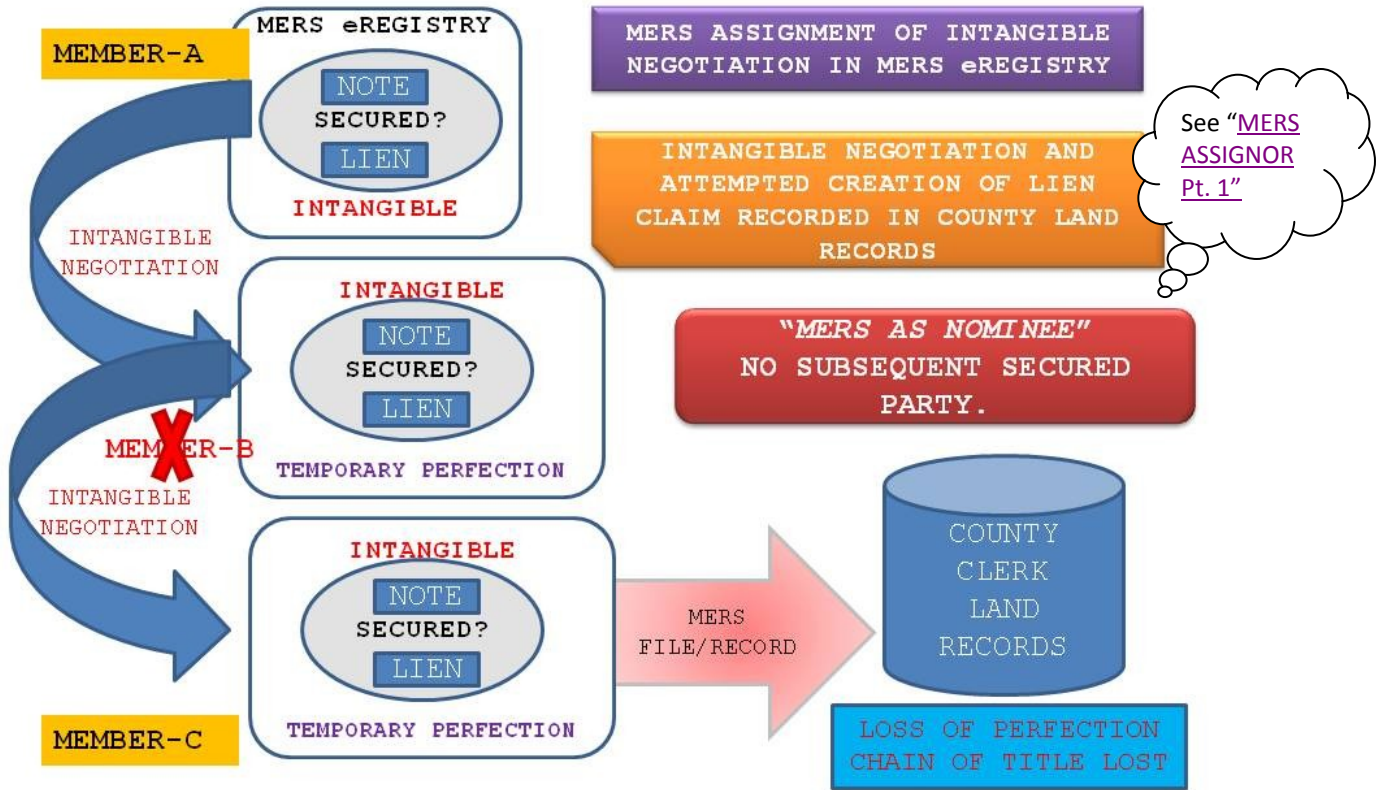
MEMBER-A

MERS eREGISTRY

NOTE

SECURED?

LIEN

INTANGIBLE

MERS ASSIGNMENT OF INTANGIBLE NEGOTIATION IN MERS eREGISTRY

See “MERS ASSIGNOR Pt. 1”

INTANGIBLE NEGOTIATION

INTANGIBLE NEGOTIATION AND ATTEMPTED CREATION OF LIEN CLAIM RECORDED IN COUNTY LAND RECORDS

INTANGIBLE

NOTE

SECURED?

LIEN

“MERS AS NOMINEE” NO SUBSEQUENT SECURED PARTY.

MEMBER-B

TEMPORARY PERFECTION

INTANGIBLE NEGOTIATION

INTANGIBLE

NOTE

SECURED?

LIEN

MERS FILE/RECORD

COUNTY CLERK LAND RECORDS

TEMPORARY PERFECTION

MEMBER-C

LOSS OF PERFECTION CHAIN OF TITLE LOST